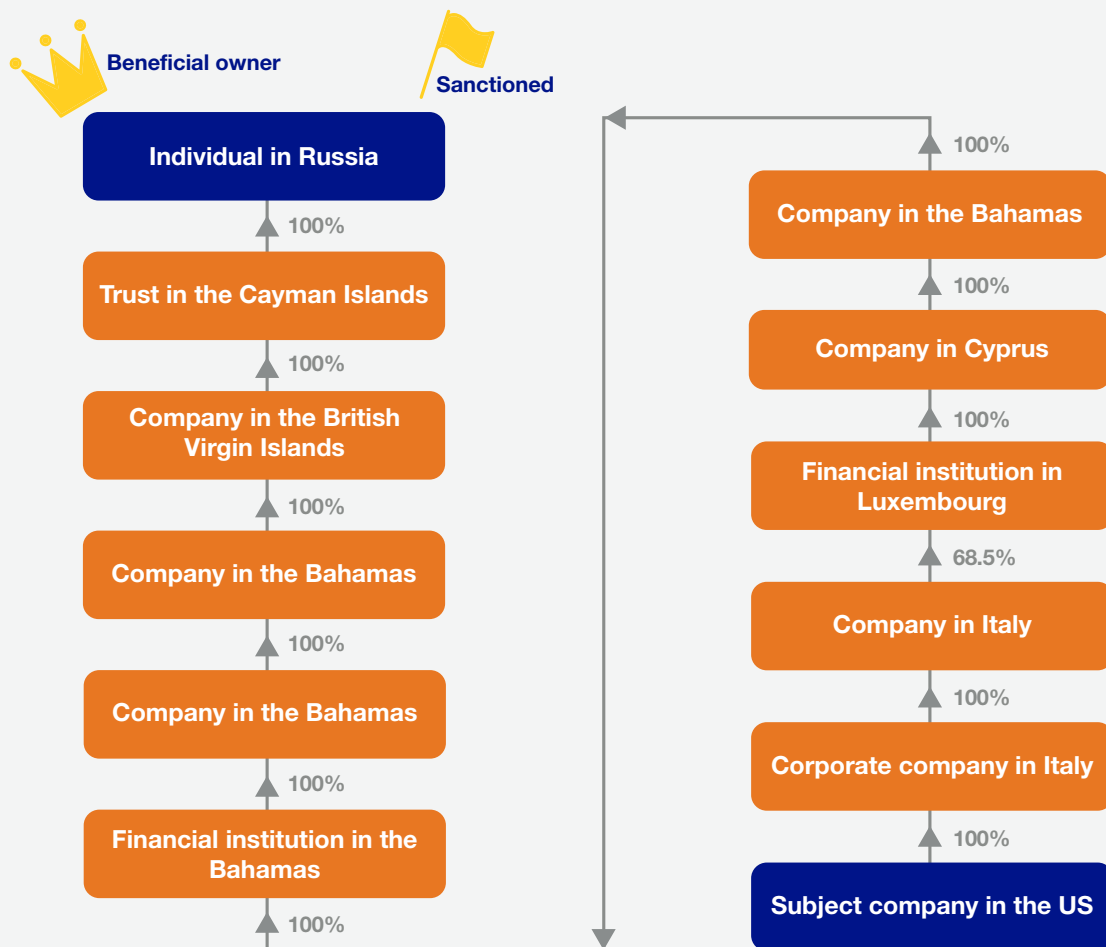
Beneficial owner

Sanctioned

Individual in Russia

100%

Trust in the Cayman Islands

100%

Company in the British Virgin Islands

100%

Company in the Bahamas

100%

Company in the Bahamas

100%

Financial institution in the Bahamas

100%

100%

Company in the Bahamas

100%

Company in Cyprus

100%

Financial institution in Luxembourg

68.5%

Company in Italy

100%

Corporate company in Italy

100%

Subject company in the US